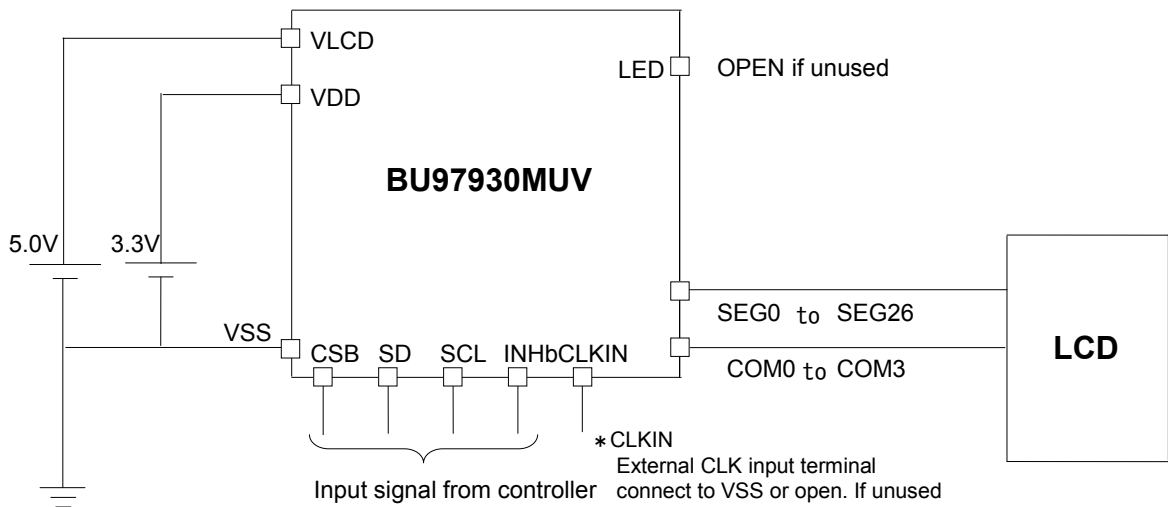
VLCD

VDD

LED

OPEN if unused

BU97930MUV

5.0V

3.3V

VSS

CSB SD SCL INHb CLKIN

SEG0 to SEG26

COM0 to COM3

LCD

Input signal from controller

＊CLKIN
External CLK input terminal
connect to VSS or open. If unused